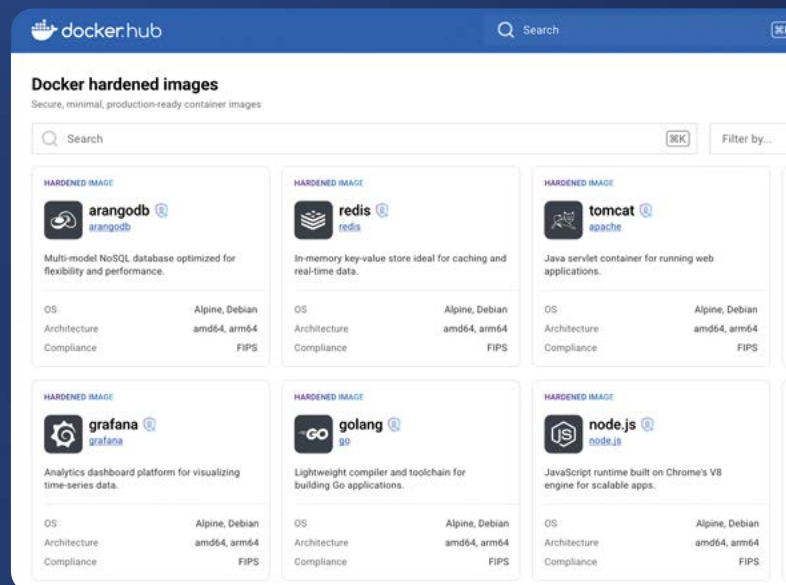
docker hub

Search

⌘K

Docker hardened images

Secure, minimal, production-ready container images

Search

⌘K

Filter by...

HARDENED IMAGE

arangodb
arangodb

Multi-model NoSQL database optimized for flexibility and performance.

| | |
|---|---|
| OS | Alpine, Debian |
| Architecture | amd64, arm64 |
| Compliance | FIPS |

HARDENED IMAGE

redis
redis

In-memory key-value store ideal for caching and real-time data.

| | |
|---|---|
| OS | Alpine, Debian |
| Architecture | amd64, arm64 |
| Compliance | FIPS |

HARDENED IMAGE

tomcat
apache

Java servlet container for running web applications.

| | |
|---|---|
| OS | Alpine, Debian |
| Architecture | amd64, arm64 |
| Compliance | FIPS |

HARDENED IMAGE

grafana
grafana

Analytics dashboard platform for visualizing time-series data.

| | |
|---|---|
| OS | Alpine, Debian |
| Architecture | amd64, arm64 |
| Compliance | FIPS |

HARDENED IMAGE

GO

golang
go

Lightweight compiler and toolchain for building Go applications.

| | |
|---|---|
| OS | Alpine, Debian |
| Architecture | amd64, arm64 |
| Compliance | FIPS |

HARDENED IMAGE

JS

node.js
node.js

JavaScript runtime built on Chrome's V8 engine for scalable apps.

| | |
|---|---|
| OS | Alpine, Debian |
| Architecture | amd64, arm64 |
| Compliance | FIPS |